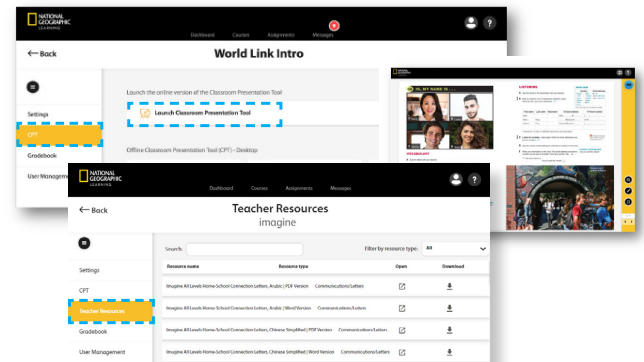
NATIONAL GEOGRAPHIC LEARNING

Dashboard Courses Assignments Messages

← Back

World Link Intro

Settings

CPT

Gradebook

User Management

Launch the online version of the Classroom Presentation Tool

Launch Classroom Presentation Tool

Offline Classroom Presentation Tool (CPT) - Desktop

NATIONAL GEOGRAPHIC LEARNING

Dashboard Courses Assignments Messages

← Back

Teacher Resources

imagine

Settings

CPT

Teacher Resources

Gradebook

User Management

Search:

Filter by resource type: All

| Resource name | Resource type | Open | Download |
|---|---|---|---|
| Imagine All Levels Home-School Connection Letters, Arabic \| PDF Version | Communications/Letters | | |
| Imagine All Levels Home-School Connection Letters, Arabic \| Word Version | Communications/Letters | | |
| Imagine All Levels Home-School Connection Letters, Chinese Simplified \| PDF Version | Communications/Letters | | |
| Imagine All Levels Home-School Connection Letters, Chinese Simplified \| Word Version | Communications/Letters | | |